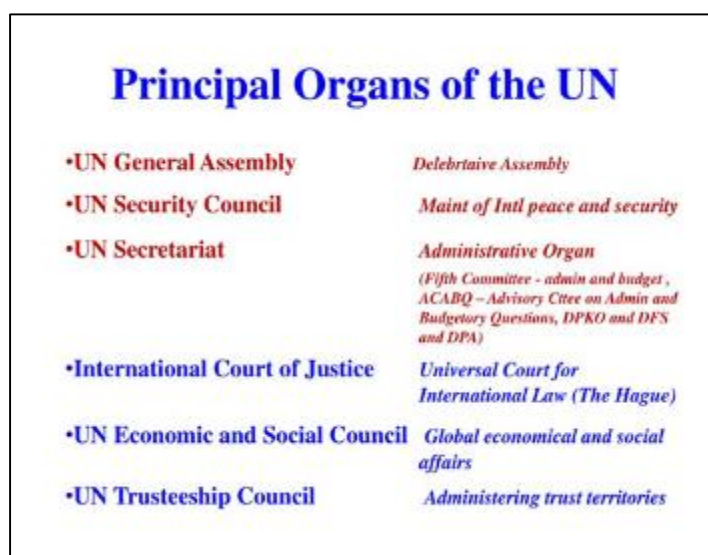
Principal Organs of the UN

•UN General Assembly Delebrtaive Assembly

•UN Security Council Maint of Intl peace and security

•UN Secretariat Administrative Organ

(Fifth Committee - admin and budget , ACABQ – Advisory Cttee on Admin and Budgetory Questions, DPKO and DFS and DPA)

•International Court of Justice Universal Court for International Law (The Hague)

•UN Economic and Social Council Global economical and social affairs

•UN Trusteeship Council Administering trust territories